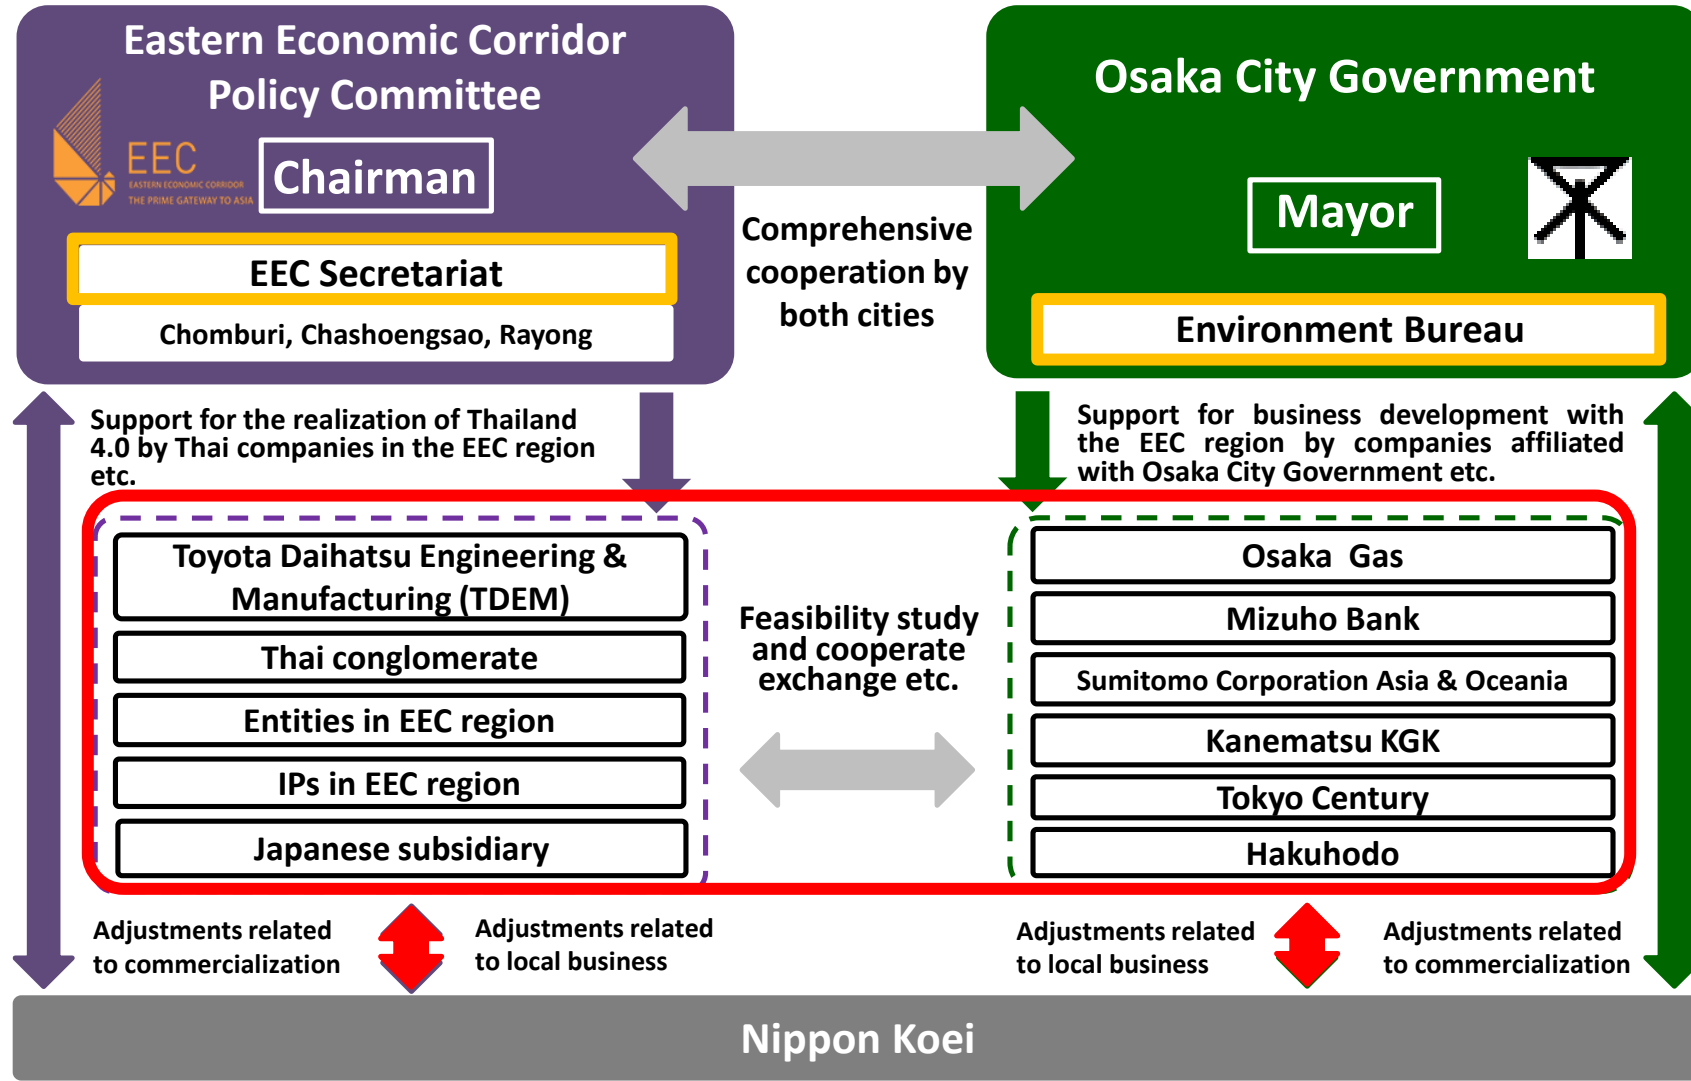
Eastern Economic Corridor Policy Committee

EEC
EASTERN ECONOMIC CORRIDOR
THE PRIME GATEWAY TO ASIA

Chairman

EEC Secretariat

Chomburi, Chashoengsao, Rayong

Comprehensive cooperation by both cities

Osaka City Government

Mayor

Environment Bureau

Support for the realization of Thailand 4.0 by Thai companies in the EEC region etc.

Support for business development with the EEC region by companies affiliated with Osaka City Government etc.

Toyota Daihatsu Engineering & Manufacturing (TDEM)

Thai conglomerate

Entities in EEC region

IPs in EEC region

Japanese subsidiary

Feasibility study and cooperate exchange etc.

Osaka Gas

Mizuho Bank

Sumitomo Corporation Asia & Oceania

Kanematsu KGK

Tokyo Century

Hakuhodo

Adjustments related to commercialization

Adjustments related to local business

Adjustments related to local business

Adjustments related to commercialization

Nippon Koei